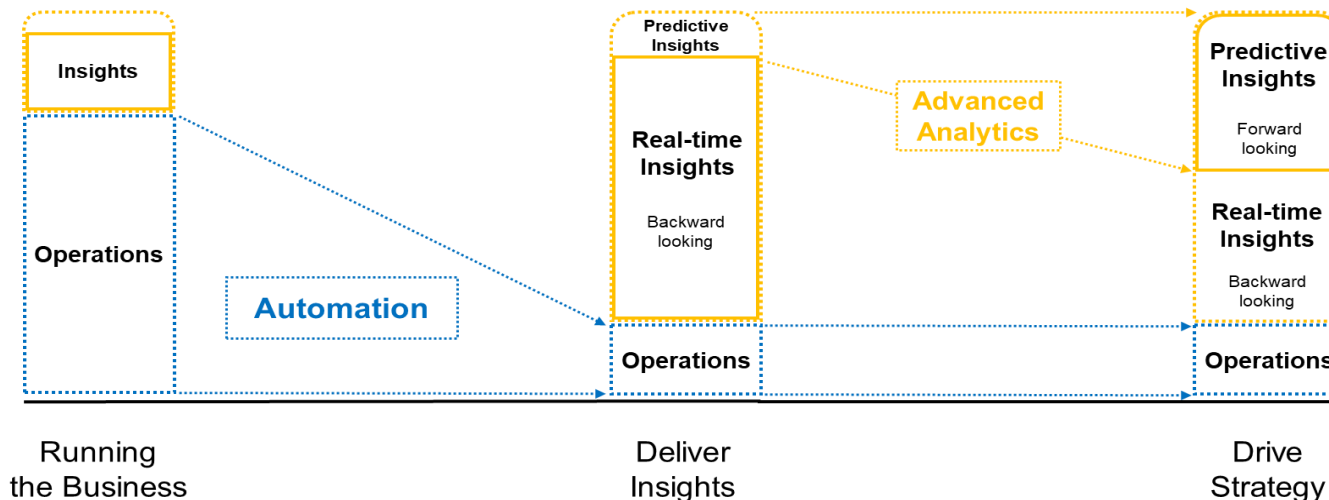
Insights

Operations

Automation

Predictive Insights

Real-time Insights

Backward looking

Operations

Advanced Analytics

Predictive Insights

Forward looking

Real-time Insights

Backward looking

Operations

Running the Business

Deliver Insights

Drive Strategy